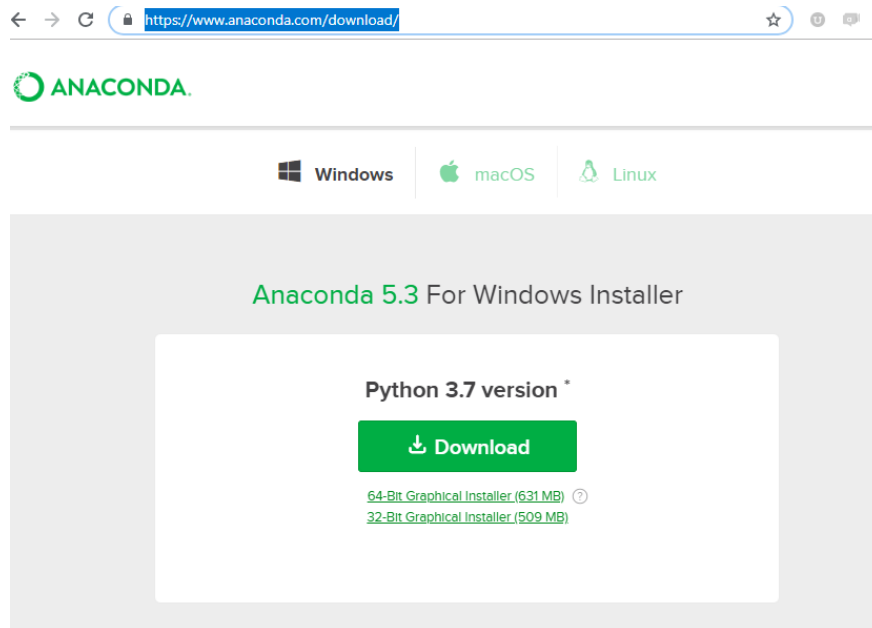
https://www.anaconda.com/download/

ANACONDA.

Windows macOS Linux

Anaconda 5.3 For Windows Installer

Python 3.7 version *

Download

64-Bit Graphical Installer (631 MB) ?
32-Bit Graphical Installer (509 MB)